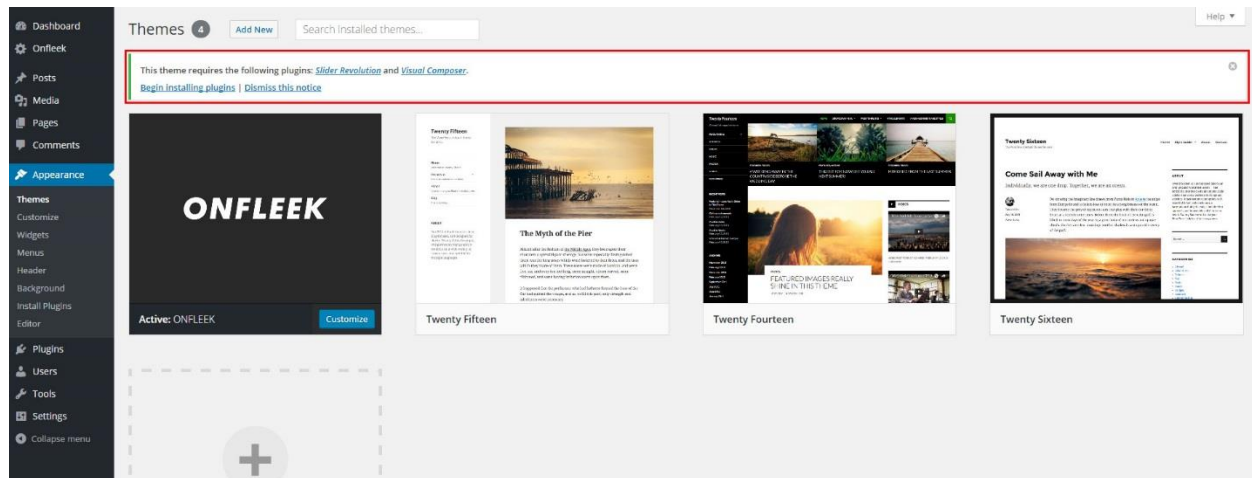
Dashboard
Onfleek
Posts
Media
Pages
Comments
Appearance
Themes
Customize
Widgets
Menus
Header
Background
Install Plugins
Editor
Plugins
Users
Tools
Settings
Collapse menu

Themes 4 Add New Search installed themes...

Help ▾

This theme requires the following plugins: Slider Revolution and Visual Composer.
Begin installing plugins | Dismiss this notice

ONFLEEK
Active: ONFLEEK Customize

Twenty Fifteen
The Myth of the Pier
Twenty Fifteen

FEATURED IMAGES REALLY SHINE IN THIS THEME
Twenty Fourteen

Twenty Sixteen
Come Sail Away with Me
Twenty Sixteen